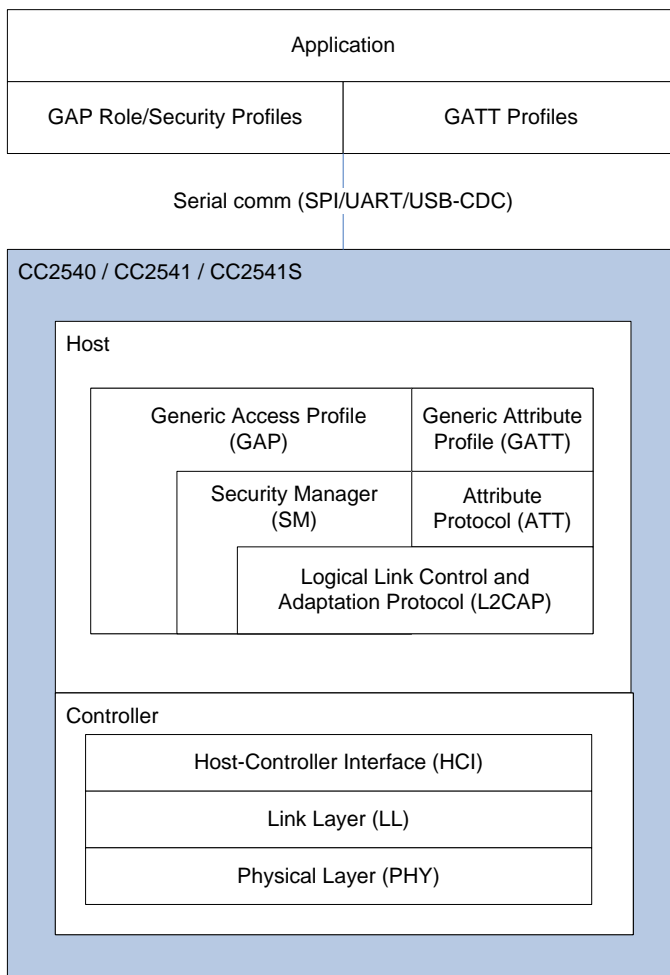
Application

GAP Role/Security Profiles

GATT Profiles

Serial comm (SPI/UART/USB-CDC)

CC2540 / CC2541 / CC2541S

Host

Generic Access Profile (GAP)

Generic Attribute Profile (GATT)

Security Manager (SM)

Attribute Protocol (ATT)

Logical Link Control and Adaptation Protocol (L2CAP)

Controller

Host-Controller Interface (HCI)

Link Layer (LL)

Physical Layer (PHY)